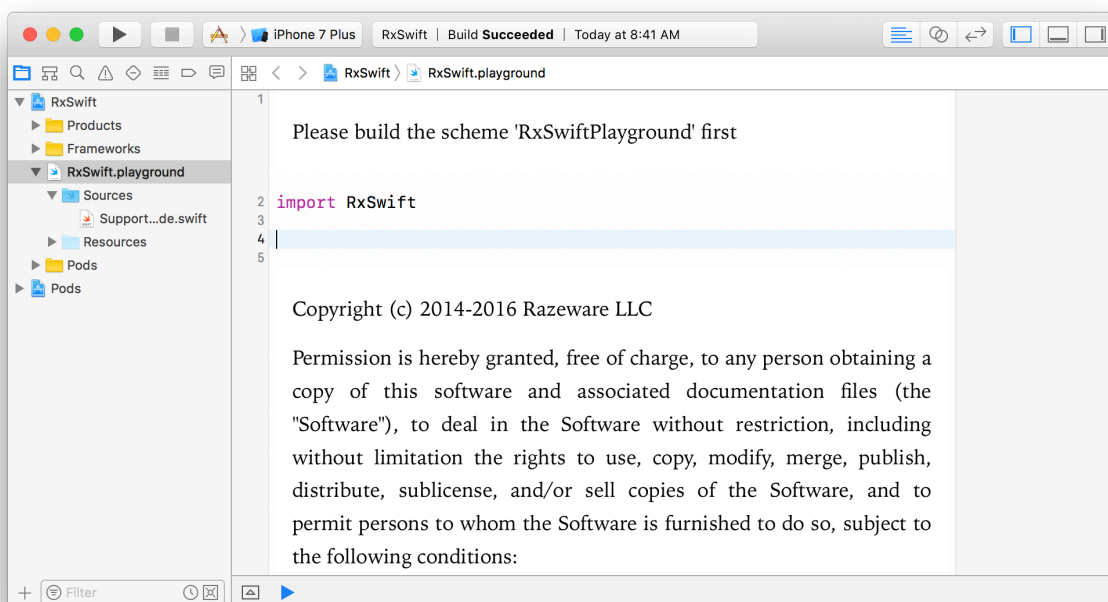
iPhone 7 Plus | RxSwift | Build **Succeeded** | Today at 8:41 AM

RxSwift
Products
Frameworks
RxSwift.playground
Sources
Support...de.swift
Resources
Pods
Pods

RxSwift 〉 RxSwift.playground

1
Please build the scheme 'RxSwiftPlayground' first

2 import RxSwift
3
4
5

Copyright (c) 2014-2016 Razeware LLC

Permission is hereby granted, free of charge, to any person obtaining a copy of this software and associated documentation files (the "Software"), to deal in the Software without restriction, including without limitation the rights to use, copy, modify, merge, publish, distribute, sublicense, and/or sell copies of the Software, and to permit persons to whom the Software is furnished to do so, subject to the following conditions:

Filter